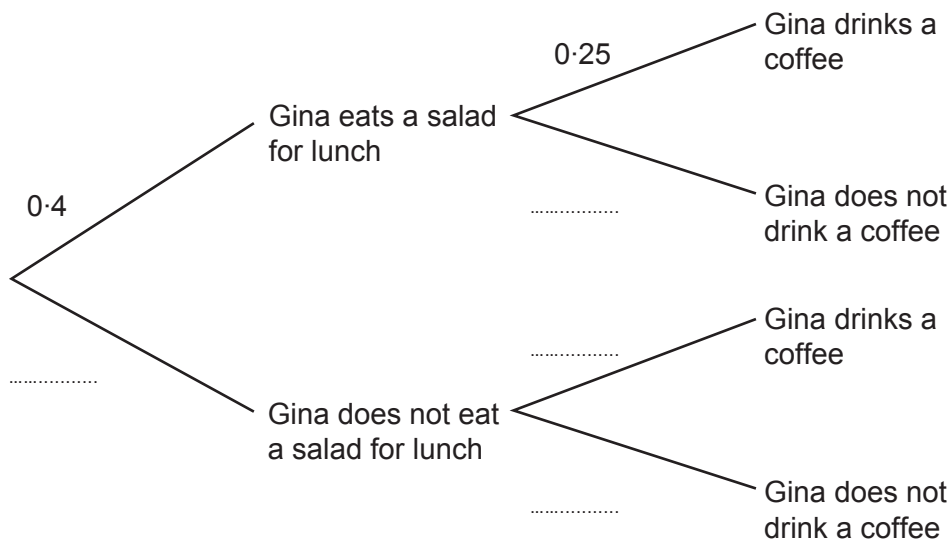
0·4

Gina eats a salad for lunch

0·25

Gina drinks a coffee

……………

Gina does not drink a coffee

……………

Gina does not eat a salad for lunch

……………

Gina drinks a coffee

……………

Gina does not drink a coffee